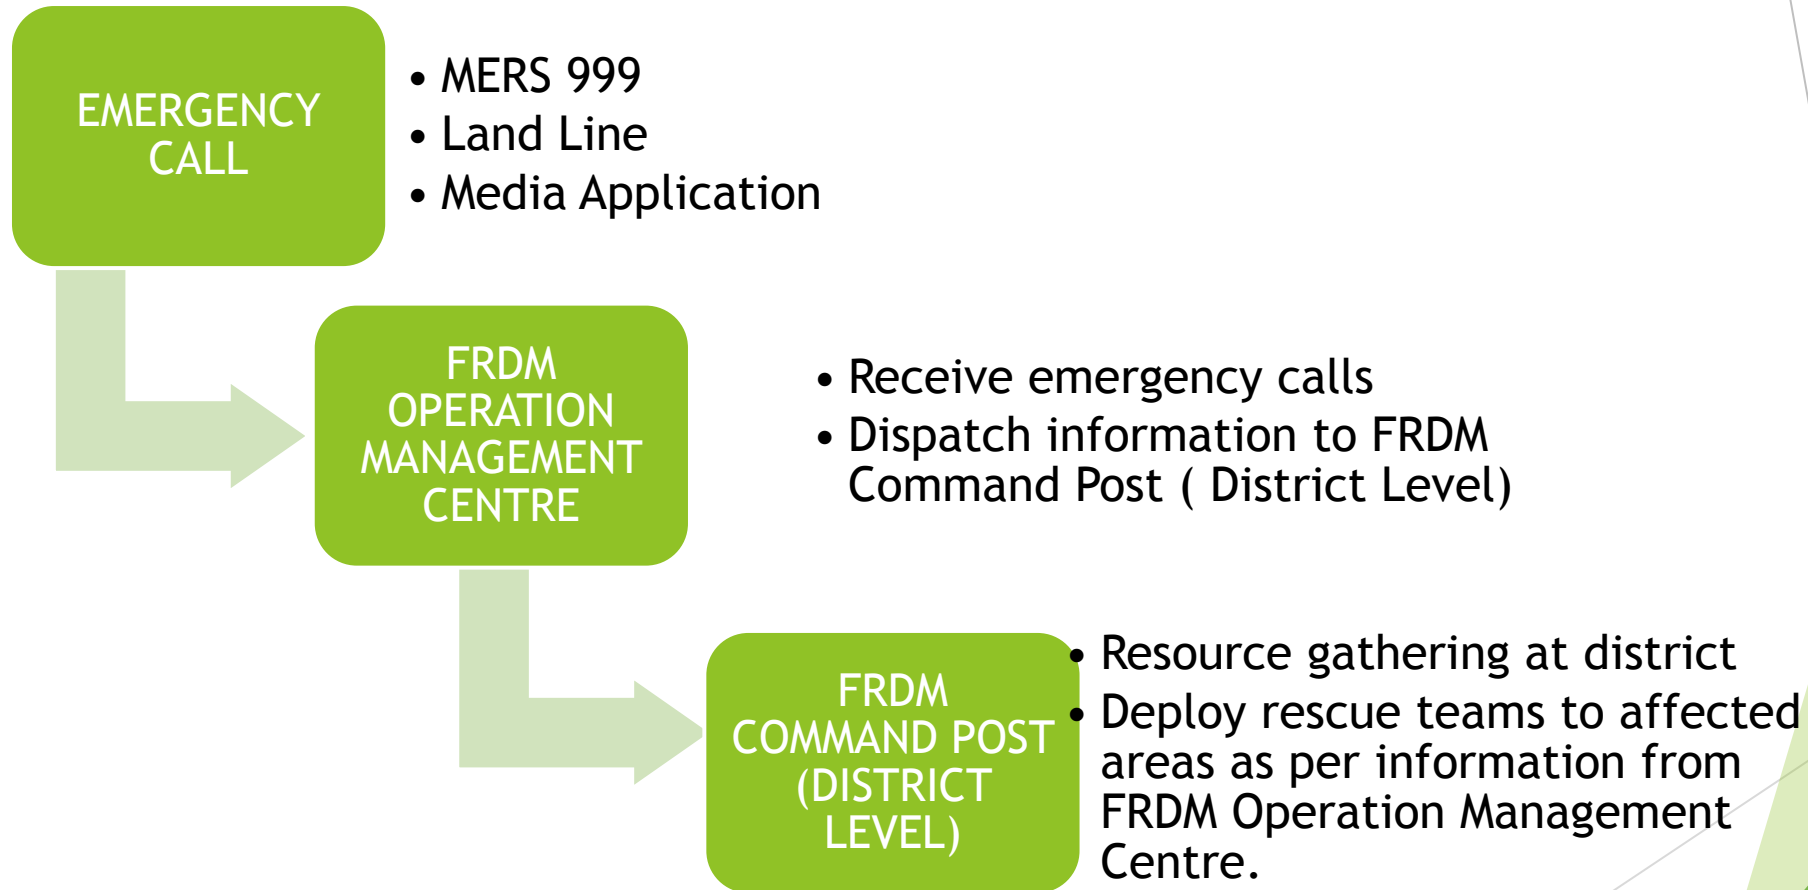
EMERGENCY CALL

• MERS 999
• Land Line
• Media Application

FRDM OPERATION MANAGEMENT CENTRE

• Receive emergency calls
• Dispatch information to FRDM Command Post ( District Level)

FRDM COMMAND POST (DISTRICT LEVEL)

• Resource gathering at district
• Deploy rescue teams to affected areas as per information from FRDM Operation Management Centre.